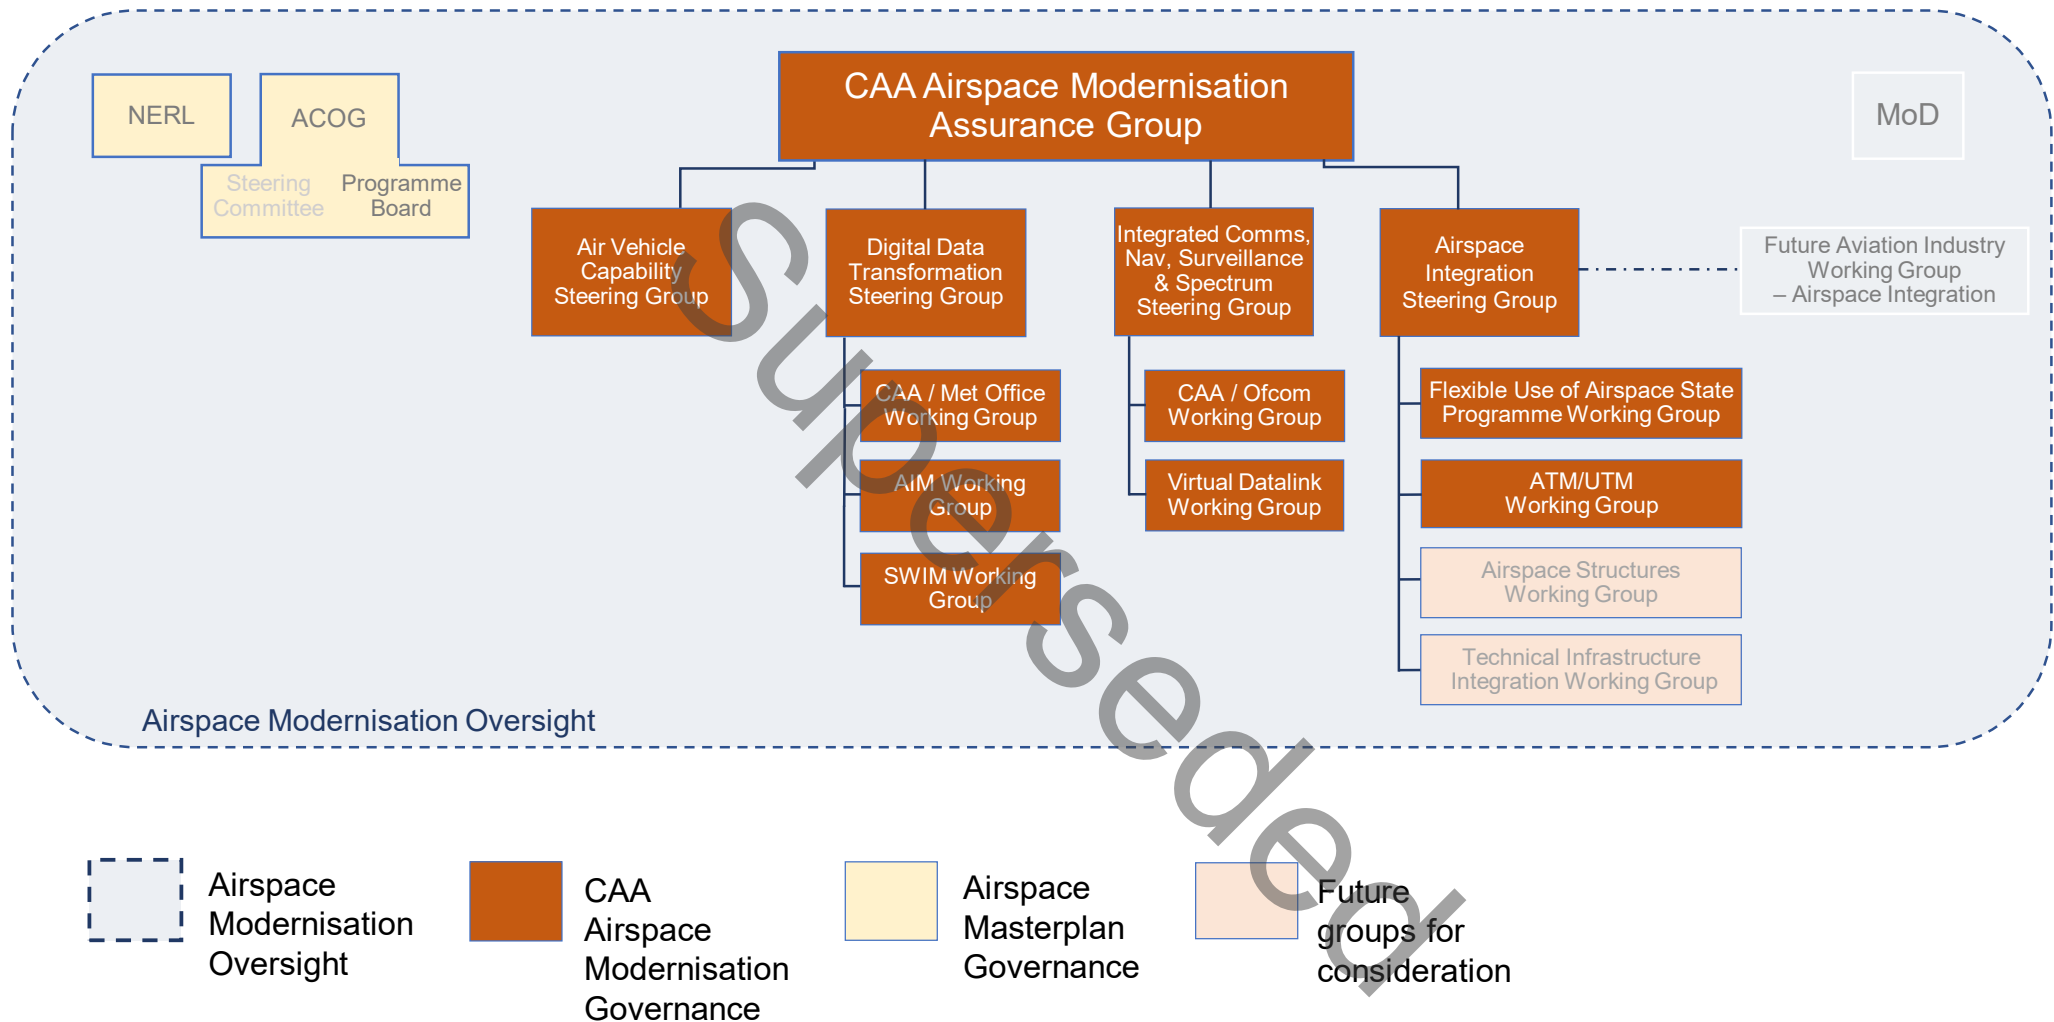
NERL

ACOG

Steering Committee

Programme Board

CAA Airspace Modernisation Assurance Group

MoD

Air Vehicle Capability Steering Group

Digital Data Transformation Steering Group

Integrated Comms, Nav, Surveillance & Spectrum Steering Group

Airspace Integration Steering Group

Future Aviation Industry Working Group – Airspace Integration

CAA / Met Office Working Group

AIM Working Group

SWIM Working Group

CAA / Ofcom Working Group

Virtual Datalink Working Group

Flexible Use of Airspace State Programme Working Group

ATM/UTM Working Group

Airspace Structures Working Group

Technical Infrastructure Integration Working Group

Airspace Modernisation Oversight

Superseded

Airspace Modernisation Oversight

CAA Airspace Modernisation Governance

Airspace Masterplan Governance

Future groups for consideration